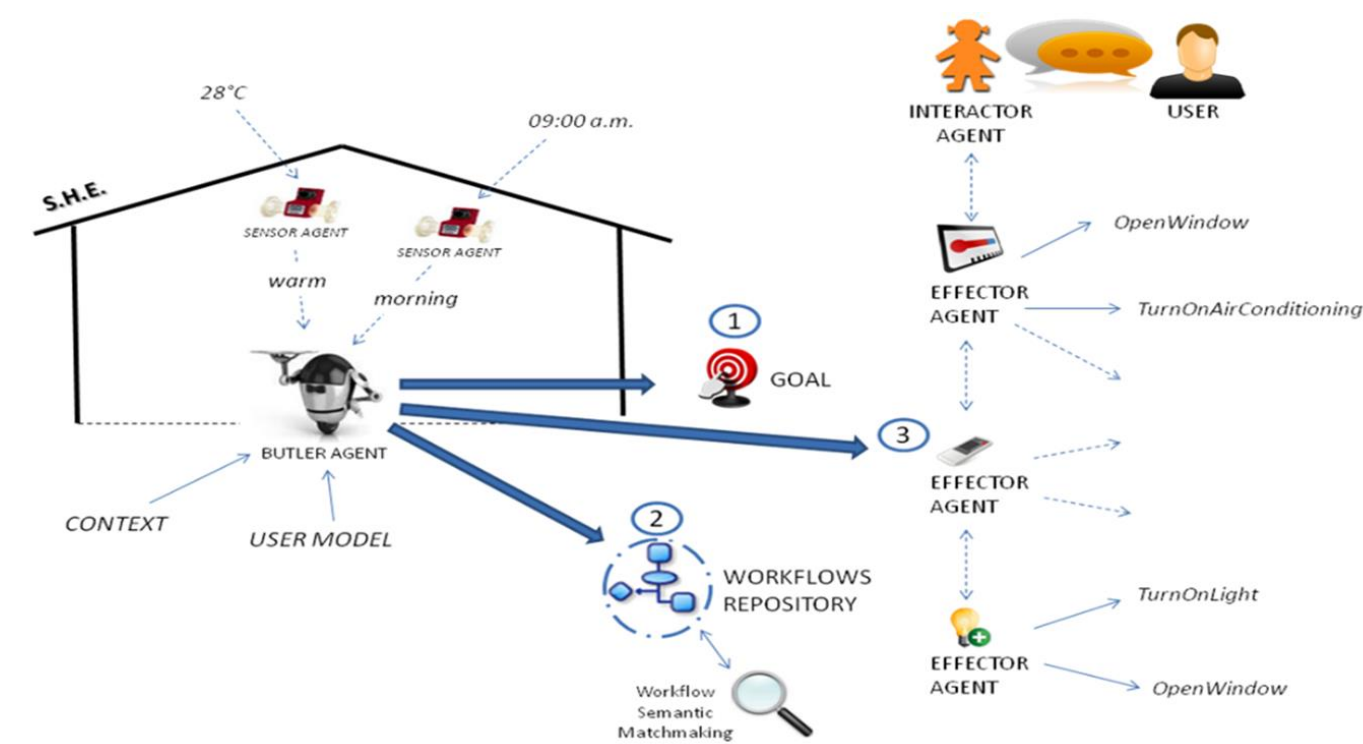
INTERACTOR AGENT

USER

28°C

09:00 a.m.

S.H.E.

SENSOR AGENT

SENSOR AGENT

warm

morning

OpenWindow

EFFECTOR AGENT

TurnOnAirConditioning

1

GOAL

BUTLER AGENT

3

EFFECTOR AGENT

CONTEXT

USER MODEL

2

WORKFLOWS REPOSITORY

TurnOnLight

EFFECTOR AGENT

OpenWindow

Workflow Semantic Matchmaking